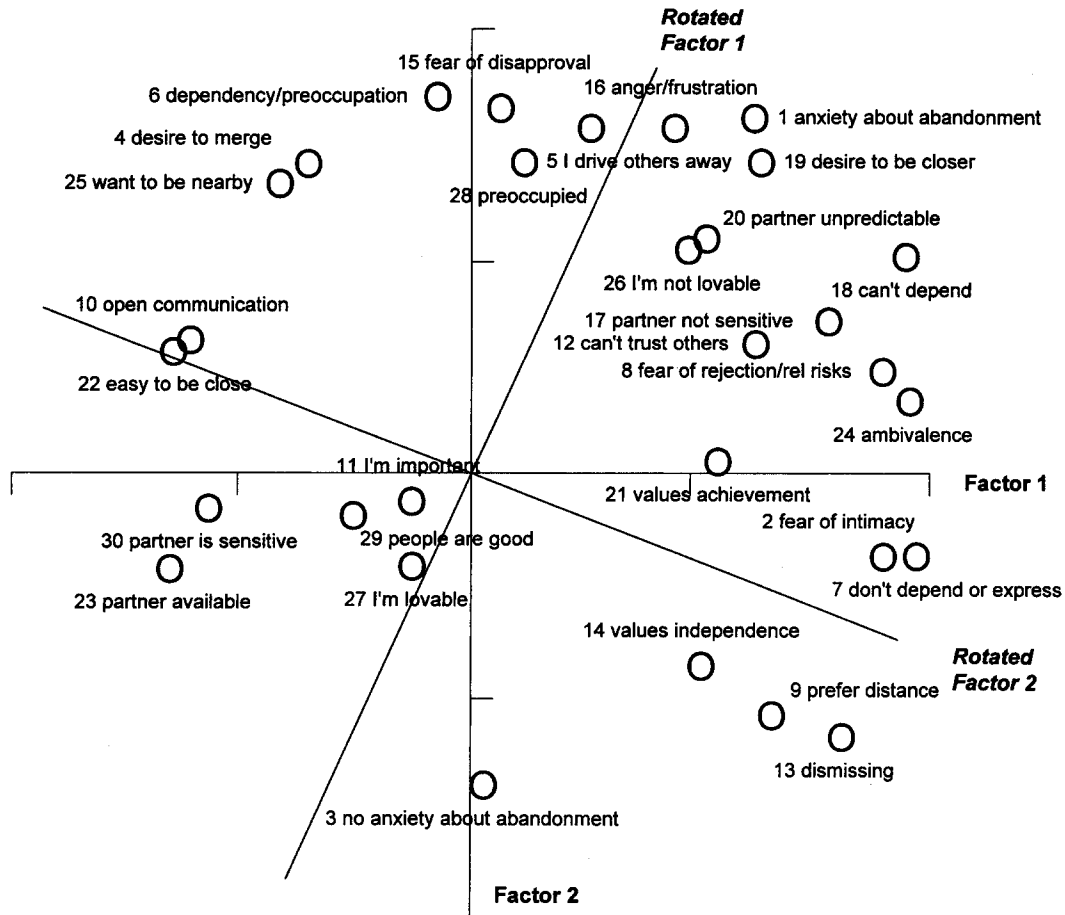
Rotated Factor 1

15 fear of disapproval

6 dependency/preoccupation

16 anger/frustration

1 anxiety about abandonment

4 desire to merge

25 want to be nearby

5 I drive others away

19 desire to be closer

28 preoccupied

20 partner unpredictable

26 I'm not lovable

18 can't depend

10 open communication

17 partner not sensitive

12 can't trust others

22 easy to be close

8 fear of rejection/rel risks

24 ambivalence

11 I'm important

Factor 1

21 values achievement

2 fear of intimacy

30 partner is sensitive

29 people are good

23 partner available

27 I'm lovable

7 don't depend or express

14 values independence

Rotated Factor 2

9 prefer distance

13 dismissing

3 no anxiety about abandonment

Factor 2